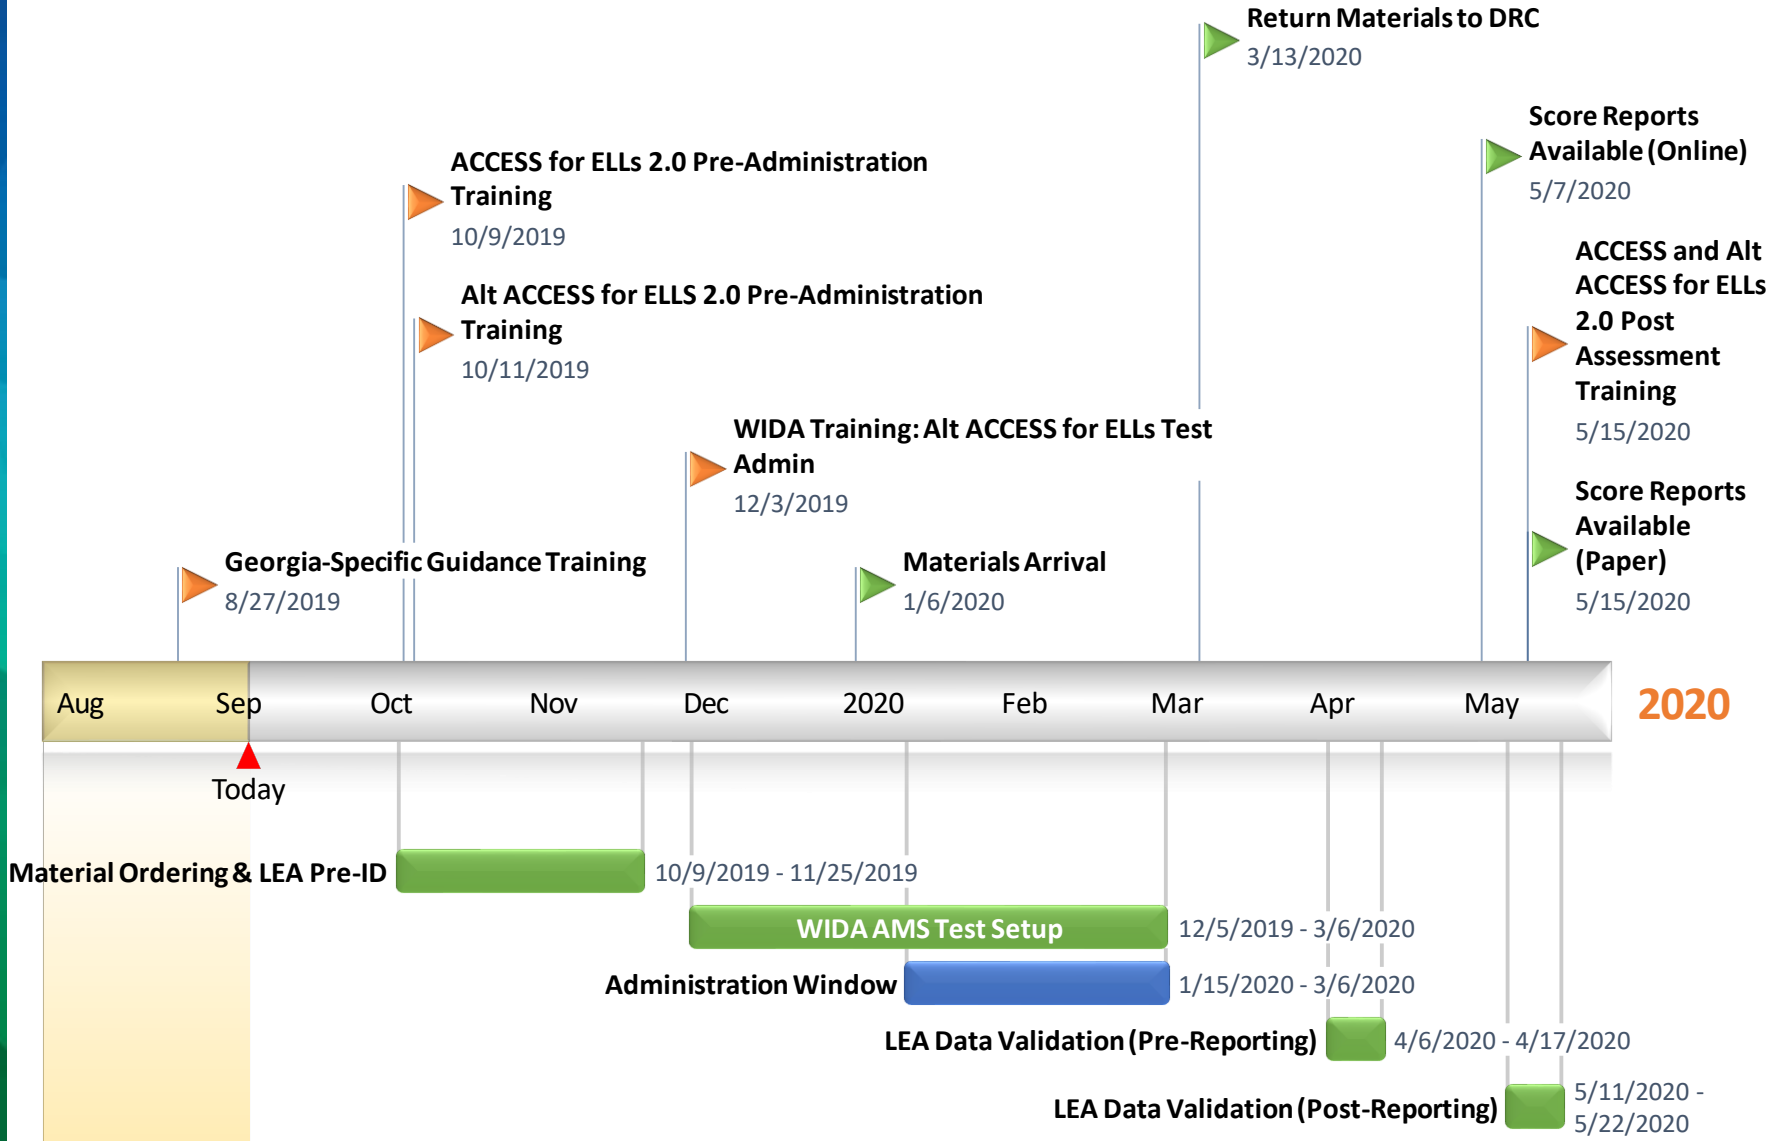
Return Materials to DRC
3/13/2020

Score Reports Available (Online)
5/7/2020

ACCESS for ELLs 2.0 Pre-Administration Training
10/9/2019

ACCESS and Alt ACCESS for ELLs 2.0 Post Assessment Training
5/15/2020

Alt ACCESS for ELLS 2.0 Pre-Administration Training
10/11/2019

WIDA Training: Alt ACCESS for ELLs Test Admin
12/3/2019

Score Reports Available (Paper)
5/15/2020

Georgia-Specific Guidance Training
8/27/2019

Materials Arrival
1/6/2020

Aug Sep Oct Nov Dec 2020 Feb Mar Apr May

2020

Today

Material Ordering & LEA Pre-ID
10/9/2019 - 11/25/2019

WIDA AMS Test Setup
12/5/2019 - 3/6/2020

Administration Window
1/15/2020 - 3/6/2020

LEA Data Validation (Pre-Reporting)
4/6/2020 - 4/17/2020

LEA Data Validation (Post-Reporting)
5/11/2020 - 5/22/2020